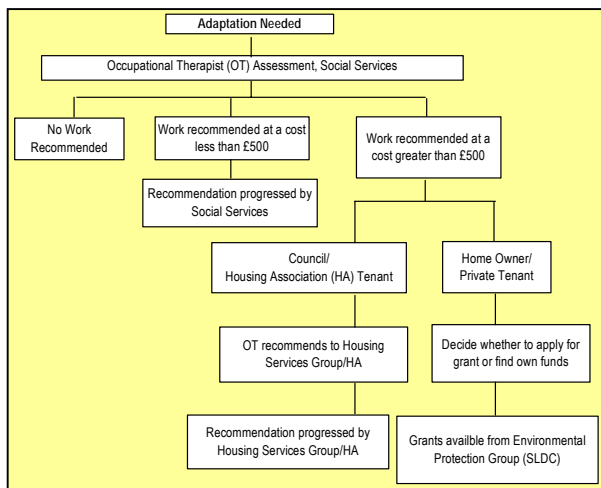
Adaptation Needed

Occupational Therapist (OT) Assessment, Social Services

No Work Recommended

Work recommended at a cost less than £500

Work recommended at a cost greater than £500

Recommendation progressed by Social Services

Council/ Housing Association (HA) Tenant

Home Owner/ Private Tenant

OT recommends to Housing Services Group/HA

Decide whether to apply for grant or find own funds

Recommendation progressed by Housing Services Group/HA

Grants availble from Environmental Protection Group (SLDC)